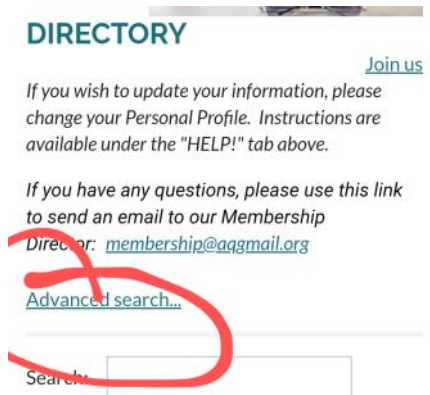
DIRECTORY

Join us

If you wish to update your information, please change your Personal Profile. Instructions are available under the "HELP!" tab above.

If you have any questions, please use this link to send an email to our Membership Director: membership@aqgmail.org

Advanced search...

Search: